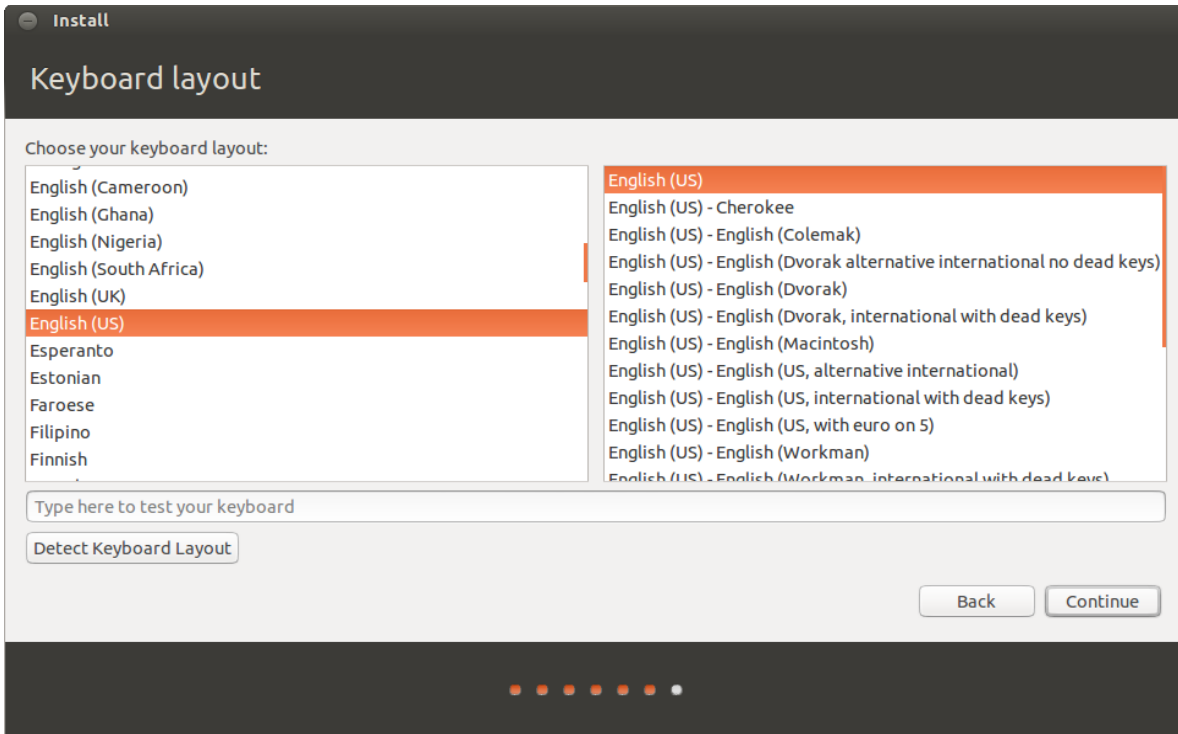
Install

Keyboard layout

Choose your keyboard layout:

English (Cameroon)
English (Ghana)
English (Nigeria)
English (South Africa)
English (UK)
English (US)
Esperanto
Estonian
Faroese
Filipino
Finnish

English (US)
English (US) - Cherokee
English (US) - English (Colemak)
English (US) - English (Dvorak alternative international no dead keys)
English (US) - English (Dvorak)
English (US) - English (Dvorak, international with dead keys)
English (US) - English (Macintosh)
English (US) - English (US, alternative international)
English (US) - English (US, international with dead keys)
English (US) - English (US, with euro on 5)
English (US) - English (Workman)
English (US) - English (Workman, international with dead keys)

Type here to test your keyboard

Detect Keyboard Layout

Back
Continue